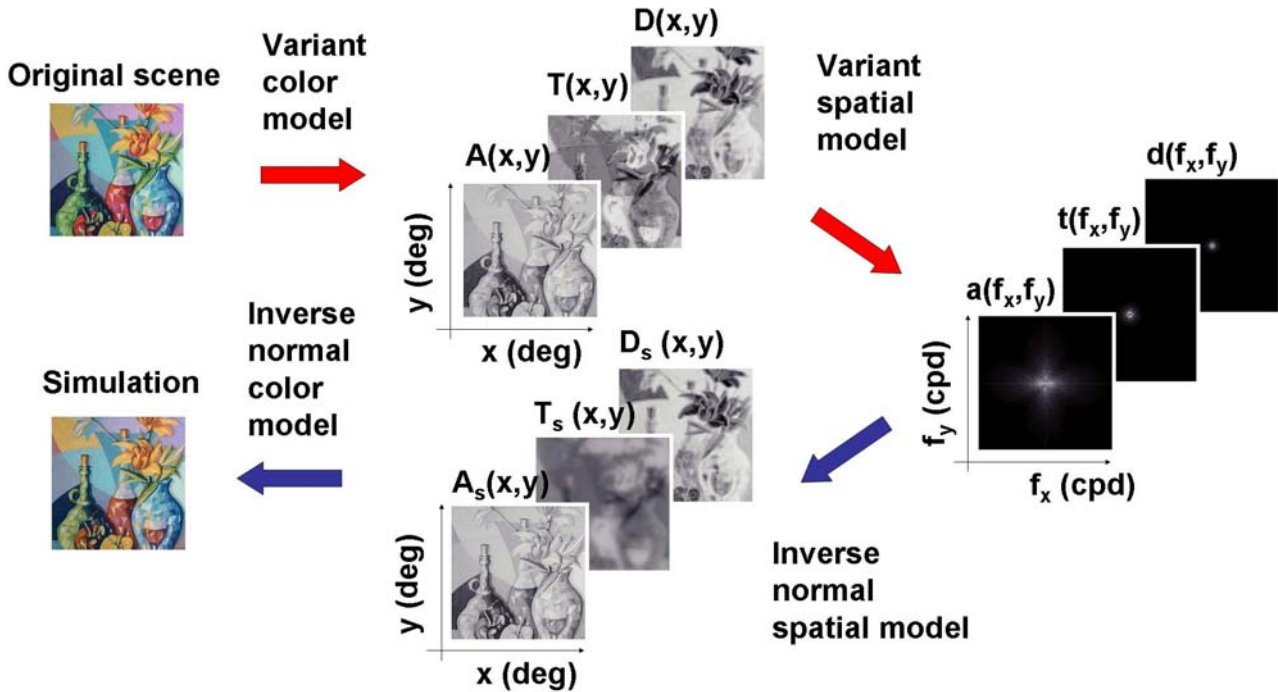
Original scene

Variant color model

D(x,y)

T(x,y)

A(x,y)

Variant spatial model

y (deg)

x (deg)

$d(f_x,f_y)$

$t(f_x,f_y)$

$a(f_x,f_y)$

$f_y$ (cpd)

$f_x$ (cpd)

Inverse normal color model

Simulation

$D_s$ (x,y)

$T_s$ (x,y)

$A_s$(x,y)

y (deg)

x (deg)

Inverse normal spatial model